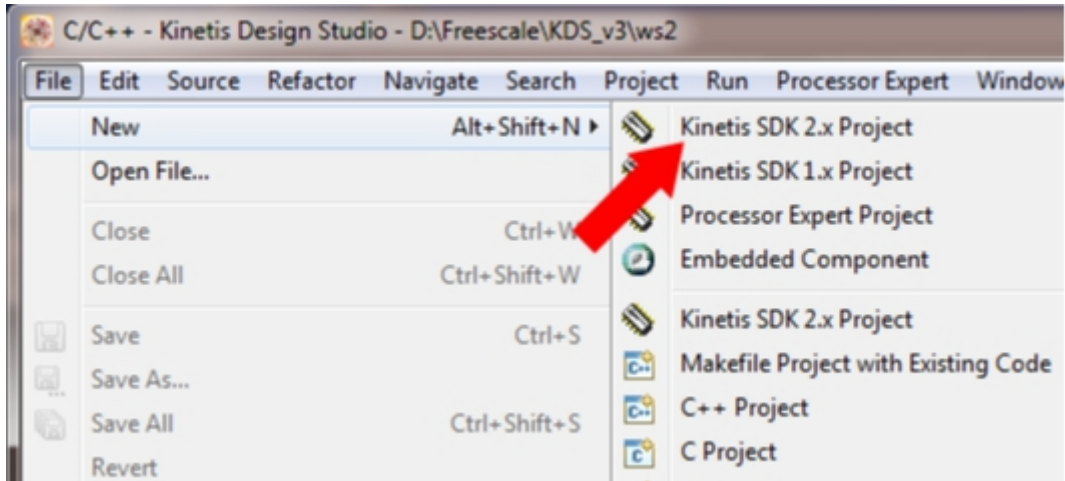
C/C++ - Kinetis Design Studio - D:\Freescale\KDS_v3\ws2

File Edit Source Refactor Navigate Search Project Run Processor Expert Window

New Alt+Shift+N ▸
Open File...
Close Ctrl+W
Close All Ctrl+Shift+W
Save Ctrl+S
Save As...
Save All Ctrl+Shift+S
Revert

Kinetis SDK 2.x Project
Kinetis SDK 1.x Project
Processor Expert Project
Embedded Component
Kinetis SDK 2.x Project
Makefile Project with Existing Code
C++ Project
C Project